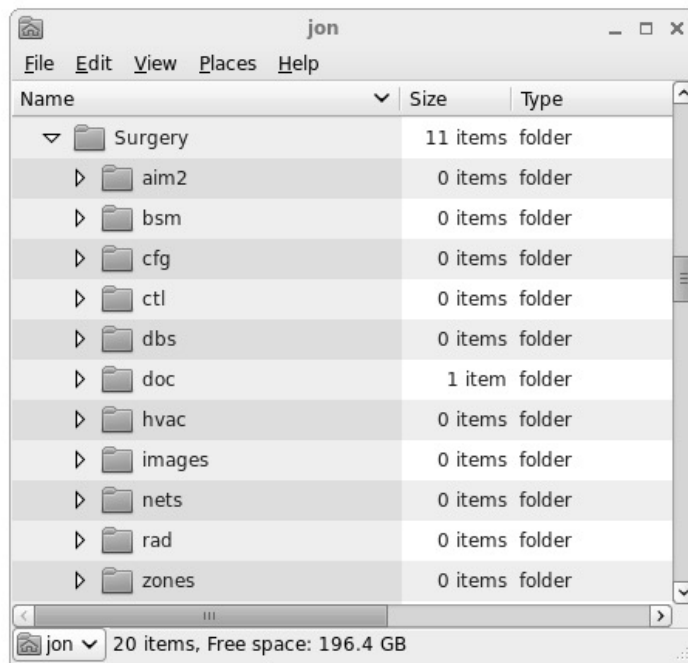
jon

File Edit View Places Help

| Name | Size | Type |
|---|---|---|
| Surgery | 11 items | folder |
| aim2 | 0 items | folder |
| bsm | 0 items | folder |
| cfg | 0 items | folder |
| ctl | 0 items | folder |
| dbs | 0 items | folder |
| doc | 1 item | folder |
| hvac | 0 items | folder |
| images | 0 items | folder |
| nets | 0 items | folder |
| rad | 0 items | folder |
| zones | 0 items | folder |

jon 20 items, Free space: 196.4 GB